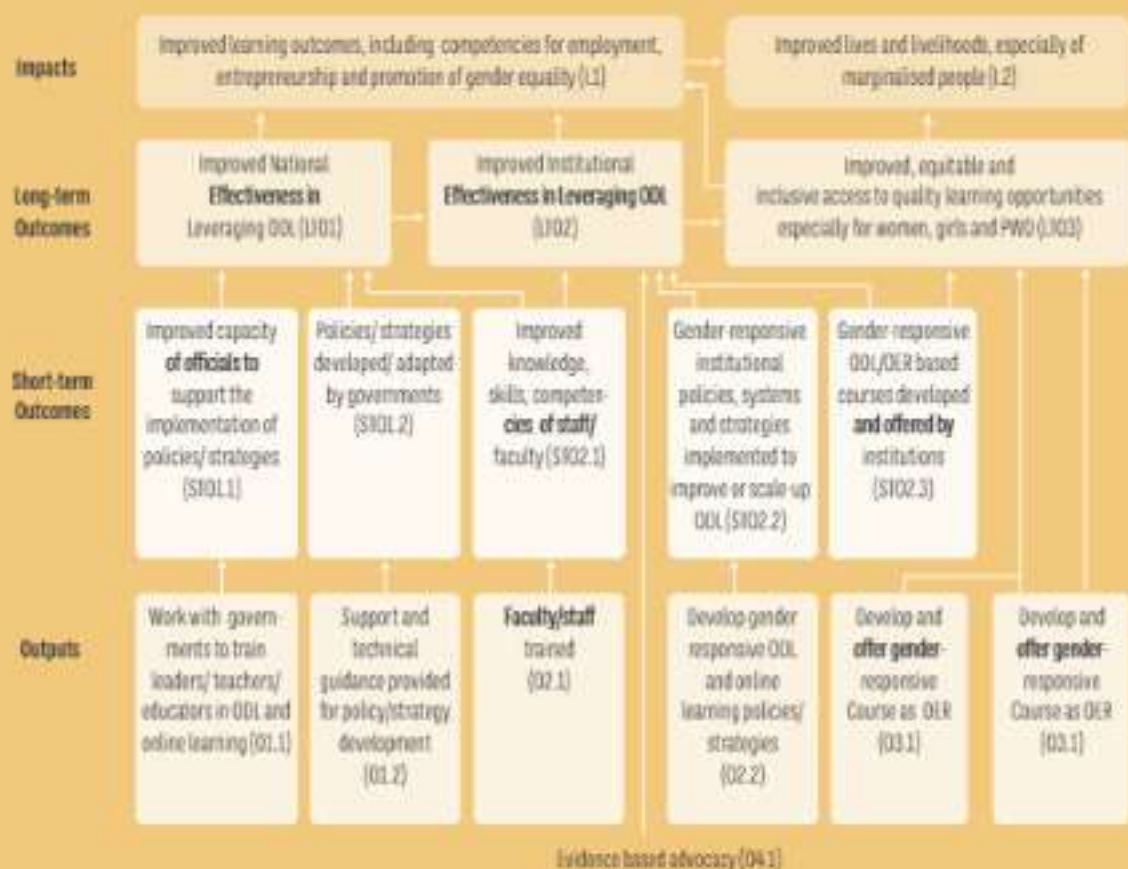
Impacts

Improved learning outcomes, including competencies for employment, entrepreneurship and promotion of gender equality (I.1)

Improved lives and livelihoods, especially of marginalised people (I.2)

Long-term Outcomes

Improved National Effectiveness in Leveraging ODL (LIO1)

Improved Institutional Effectiveness in Leveraging ODL (LIO2)

Improved, equitable and inclusive access to quality learning opportunities especially for women, girls and PWD (LIO3)

Short-term Outcomes

Improved capacity of officials to support the implementation of policies/ strategies (SIO1.1)

Policies/ strategies developed/ adapted by governments (SIO1.2)

Improved knowledge, skills, competencies of staff/ faculty (SIO2.1)

Gender-responsive institutional policies, systems and strategies implemented to improve or scale-up ODL (SIO2.2)

Gender-responsive ODL/OER based courses developed and offered by institutions (SIO2.3)

Outputs

Work with governments to train leaders/ teachers/ educators in ODL and online learning (O1.1)

Support and technical guidance provided for policy/strategy development (O1.2)

Faculty/staff trained (O2.1)

Develop gender responsive ODL and online learning policies/ strategies (O2.2)

Develop and offer gender-responsive Course as OER (O3.1)

Develop and offer gender-responsive Course as OER (O3.1)

Evidence based advocacy (O4.1)